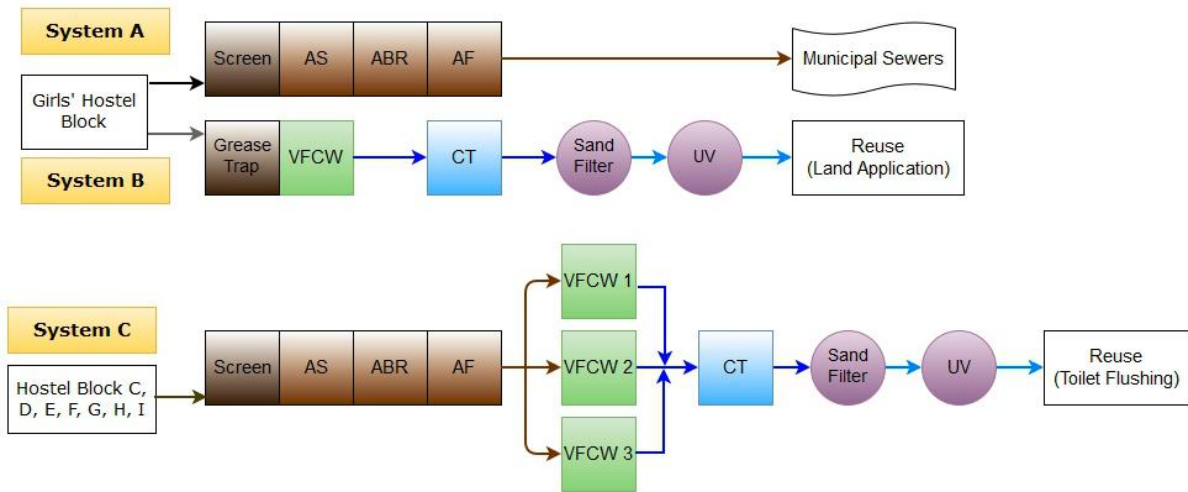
System A

Screen AS ABR AF

Municipal Sewers

Girls' Hostel Block

Grease Trap VFCW CT Sand Filter UV

Reuse (Land Application)

System B

System C

Hostel Block C, D, E, F, G, H, I

Screen AS ABR AF

VFCW 1

VFCW 2

VFCW 3

CT Sand Filter UV

Reuse (Toilet Flushing)